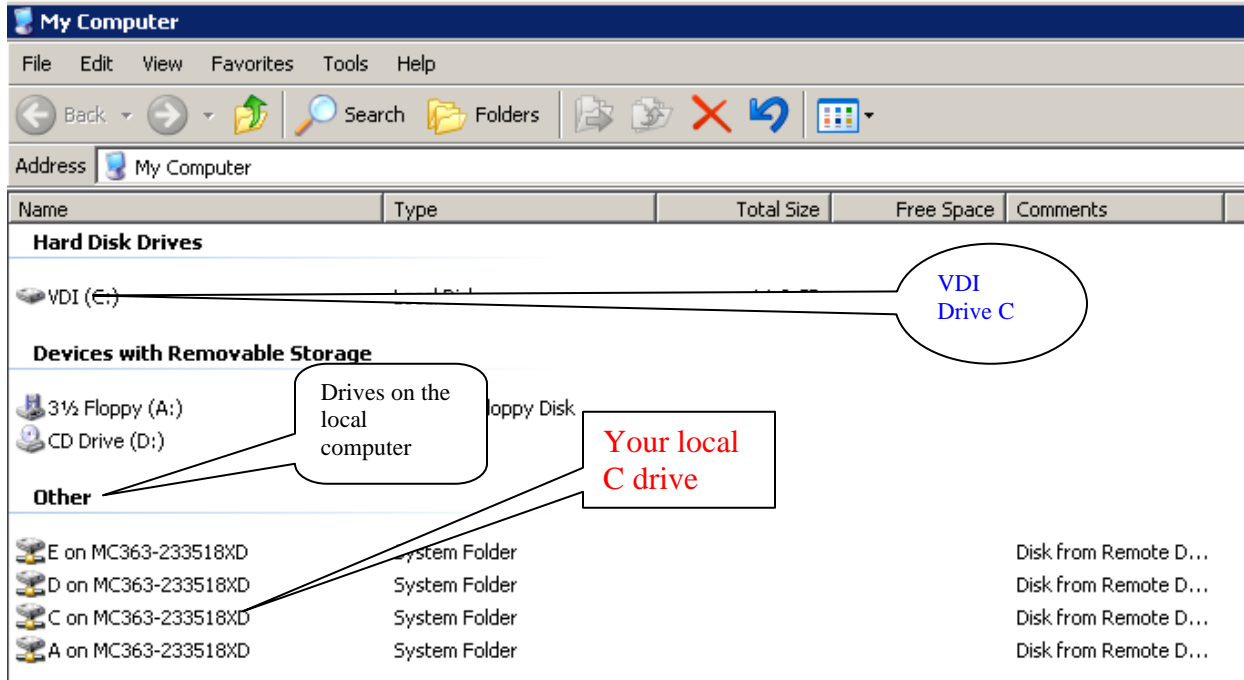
My Computer

File Edit View Favorites Tools Help

Back Search Folders

Address My Computer

| Name | Type | Total Size | Free Space | Comments |
|---|---|---|---|---|
| **Hard Disk Drives** | | | | |
| VDI (C:) | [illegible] | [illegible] | | |
| **Devices with Removable Storage** | | | | |
| 3½ Floppy (A:) | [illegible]loppy Disk | | | |
| CD Drive (D:) | | | | |
| **Other** | | | | |
| E on MC363-233518XD | System Folder | | | Disk from Remote D... |
| D on MC363-233518XD | System Folder | | | Disk from Remote D... |
| C on MC363-233518XD | System Folder | | | Disk from Remote D... |
| A on MC363-233518XD | System Folder | | | Disk from Remote D... |

VDI Drive C

Drives on the local computer

Your local C drive